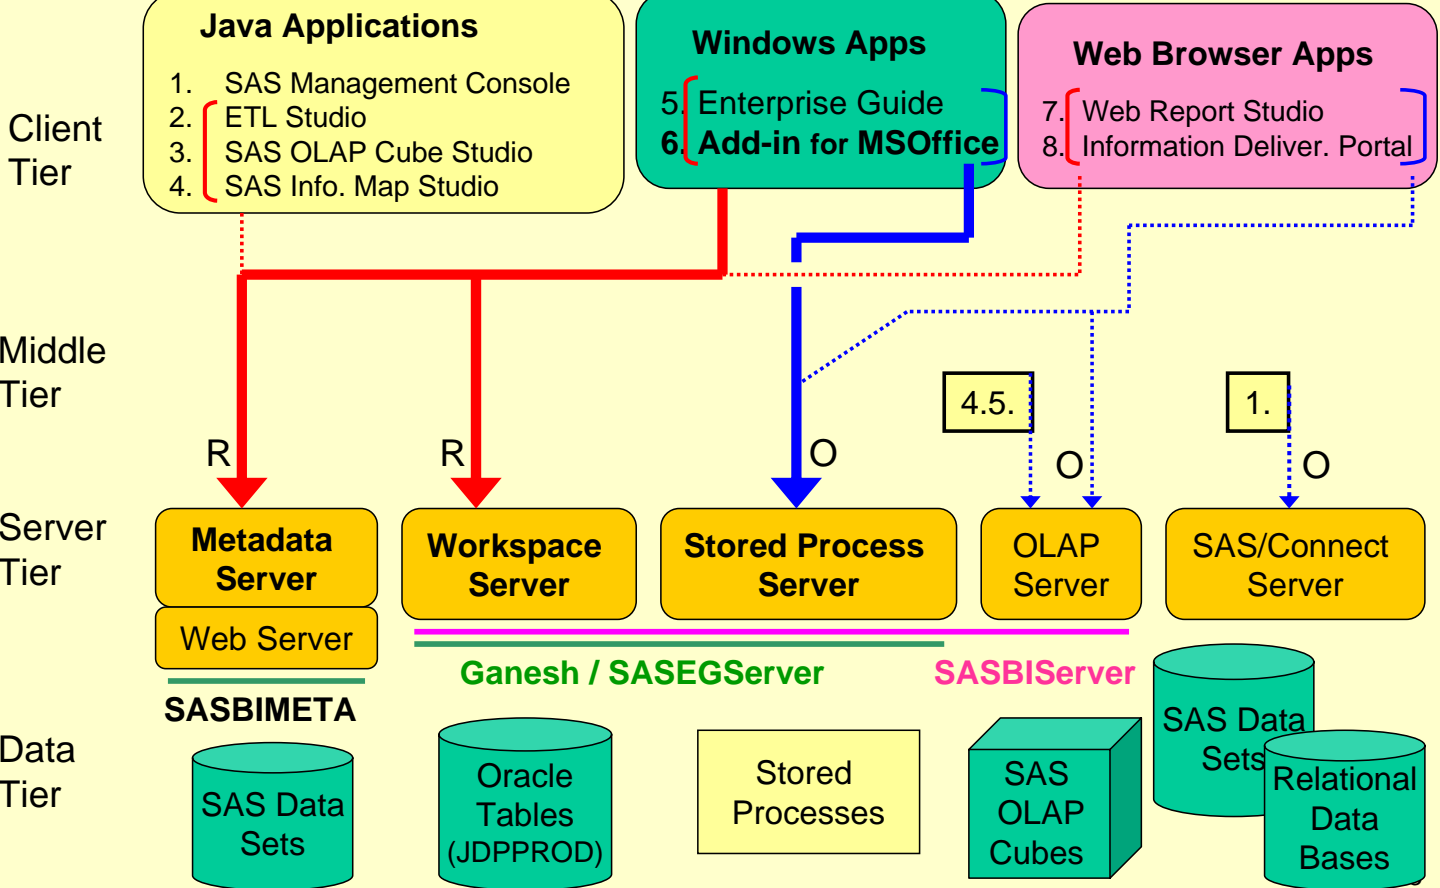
Client Tier

Java Applications
1. SAS Management Console
2. ETL Studio
3. SAS OLAP Cube Studio
4. SAS Info. Map Studio

Windows Apps
5. Enterprise Guide
6. Add-in for MSOffice

Web Browser Apps
7. Web Report Studio
8. Information Deliver. Portal

Middle Tier

R

R

O

4.5.

O

1.

O

Server Tier

Metadata Server

Web Server

Workspace Server

Stored Process Server

OLAP Server

SAS/Connect Server

SASBIMETA

Ganesh / SASEGServer

SASBIServer

Data Tier

SAS Data Sets

Oracle Tables (JDPPROD)

Stored Processes

SAS OLAP Cubes

SAS Data Sets

Relational Data Bases